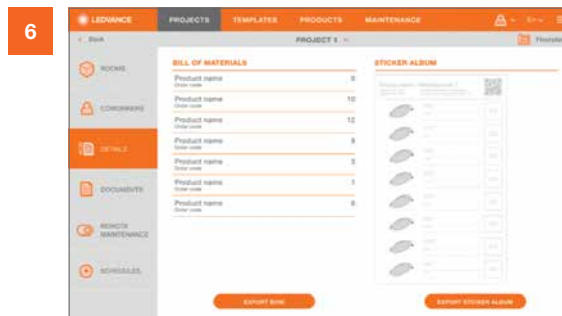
6

LEDVANCE PROJECTS TEMPLATES PRODUCTS MAINTENANCE

< Back PROJECT 1 Finalize

ROOMS

COWORKERS

DETAILS

DOCUMENTS

REMOTE MAINTENANCE

SCHEDULES

BILL OF MATERIALS

| | |
|---|---|
| Product name Order code | 8 |
| Product name Order code | 10 |
| Product name Order code | 12 |
| Product name Order code | 8 |
| Product name Order code | 3 |
| Product name Order code | 1 |
| Product name Order code | 8 |

STICKER ALBUM

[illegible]

EXPORT BOM

EXPORT STICKER ALBUM